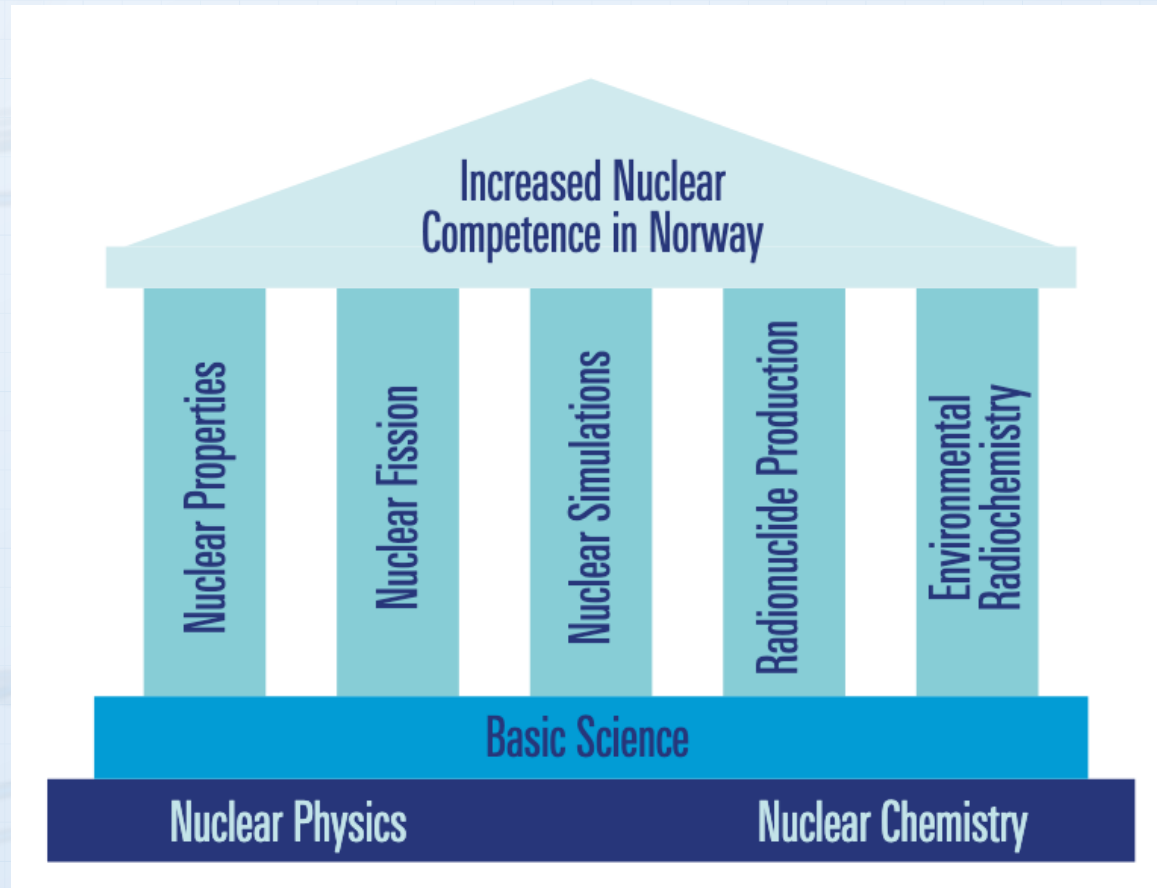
Increased Nuclear Competence in Norway

Nuclear Properties

Nuclear Fission

Nuclear Simulations

Radionuclide Production

Environmental Radiochemistry

Basic Science

Nuclear Physics

Nuclear Chemistry